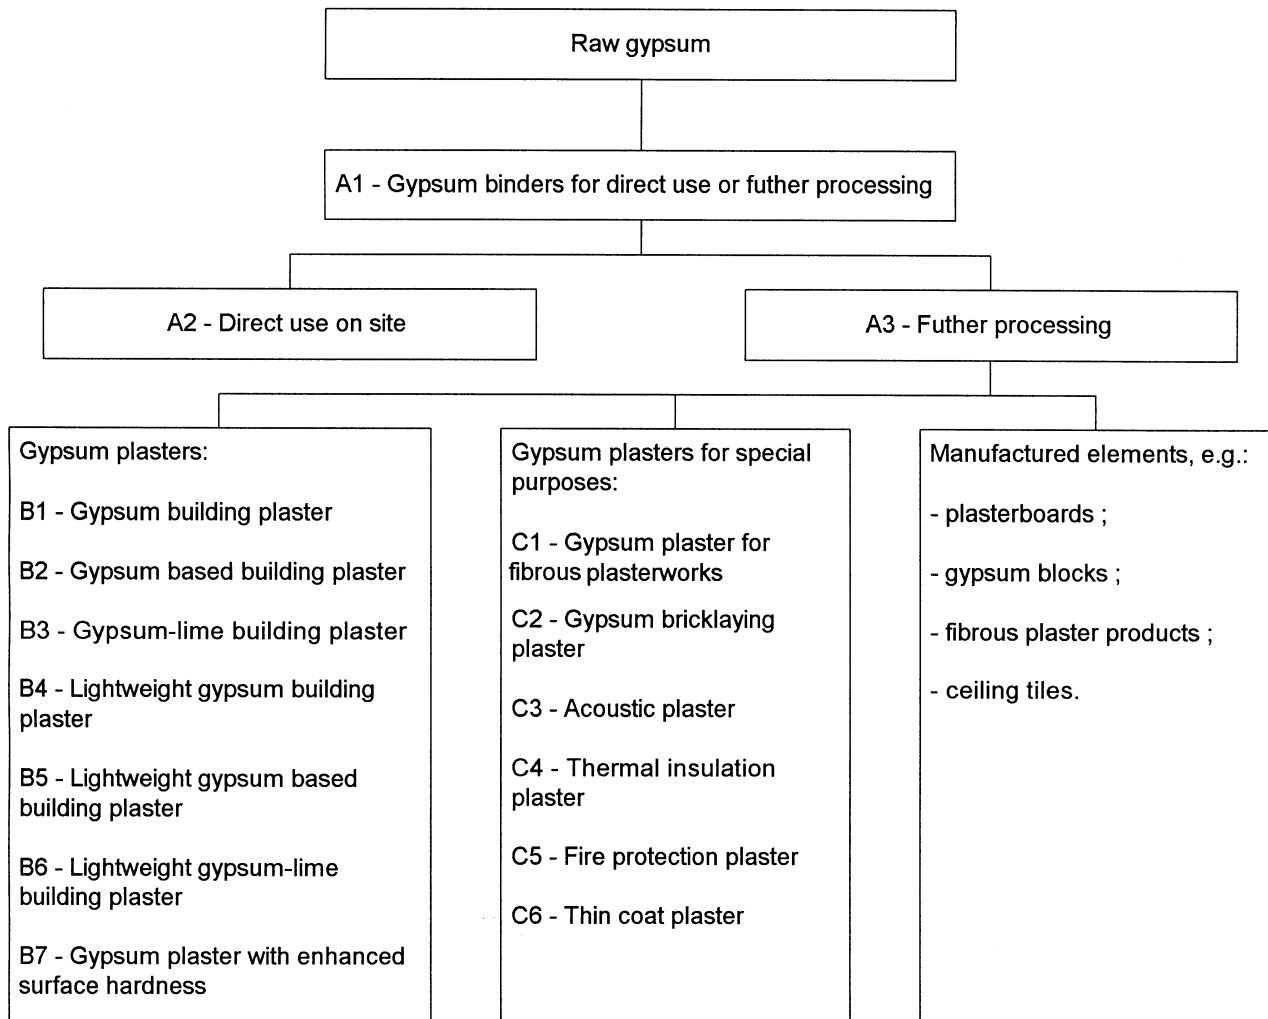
Raw gypsum

A1 - Gypsum binders for direct use or futher processing

A2 - Direct use on site

A3 - Futher processing

Gypsum plasters:

B1 - Gypsum building plaster

B2 - Gypsum based building plaster

B3 - Gypsum-lime building plaster

B4 - Lightweight gypsum building plaster

B5 - Lightweight gypsum based building plaster

B6 - Lightweight gypsum-lime building plaster

B7 - Gypsum plaster with enhanced surface hardness

Gypsum plasters for special purposes:

C1 - Gypsum plaster for fibrous plasterworks

C2 - Gypsum bricklaying plaster

C3 - Acoustic plaster

C4 - Thermal insulation plaster

C5 - Fire protection plaster

C6 - Thin coat plaster

Manufactured elements, e.g.:

- plasterboards ;

- gypsum blocks ;

- fibrous plaster products ;

- ceiling tiles.